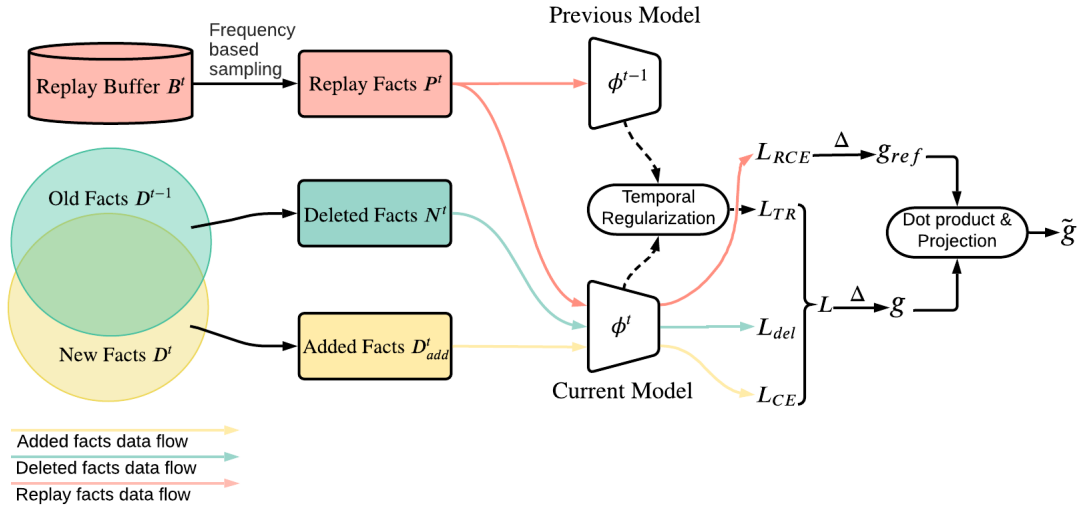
Previous Model

Replay Buffer $B^t$

Frequency based sampling

Replay Facts $P^t$

$\phi^{t-1}$

Old Facts $D^{t-1}$

Deleted Facts $N^t$

Temporal Regularization

$L_{RCE}$

$\Delta$

$g_{ref}$

$L_{TR}$

Dot product & Projection

$\tilde{g}$

$L$

$\Delta$

$g$

$\phi^t$

$L_{del}$

New Facts $D^t$

Added Facts $D^t_{add}$

Current Model

$L_{CE}$

Added facts data flow

Deleted facts data flow

Replay facts data flow